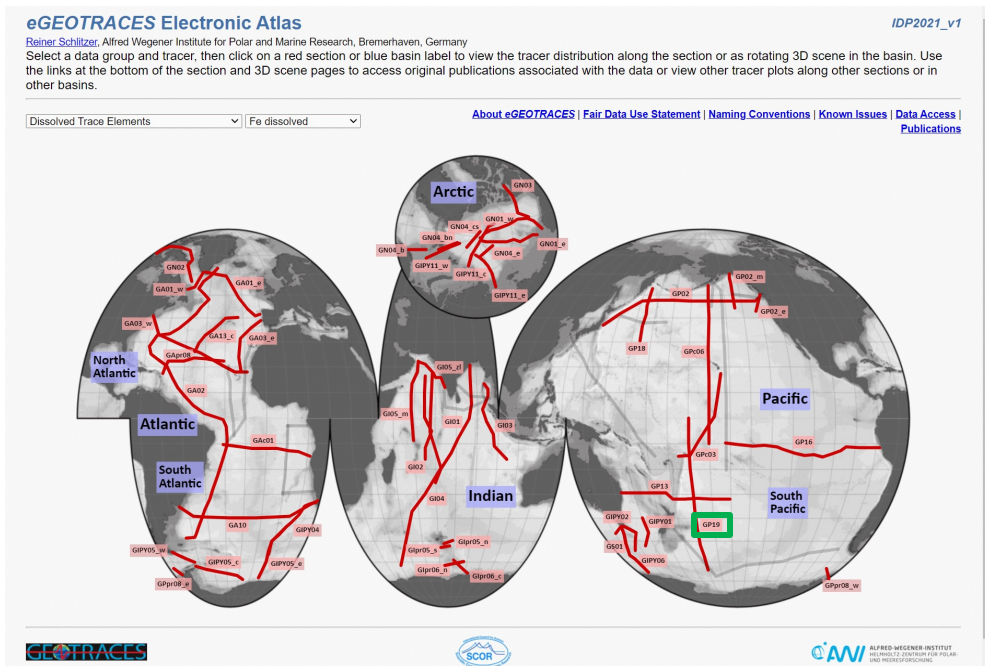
eGEOTRACES Electronic Atlas

IDP2021_v1

Reiner Schlitzer, Alfred Wegener Institute for Polar and Marine Research, Bremerhaven, Germany

Select a data group and tracer, then click on a red section or blue basin label to view the tracer distribution along the section or as rotating 3D scene in the basin. Use the links at the bottom of the section and 3D scene pages to access original publications associated with the data or view other tracer plots along other sections or in other basins.

Dissolved Trace Elements
Fe dissolved

About eGEOTRACES | Fair Data Use Statement | Naming Conventions | Known Issues | Data Access | Publications

Arctic
GN03
GN01_w
GN04_cs
GN04_bn
GN04_b
GN01_e
GN04_e
GIPY11_w
GIPY11_c
GIPY11_e

GN02
GA01_w
GA01_e
GA03_w
GA13_c
GA03_e
GApr08
North Atlantic
GA02
Atlantic
GAc01
South Atlantic
GA10
GIPY04
GIPY05_w
GIPY05_c
GIPY05_e
GPpr08_e

GI05_zl
GI05_m
GI01
GI03
GI02
GI04
Indian
GIpr05_n
GIpr05_s
GIpr06_n
GIpr06_c

GP02_m
GP02
GP02_e
GP18
GPc06
Pacific
GP16
GPc03
GP13
South Pacific
GIPY02
GIPY01
GP19
GS01
GIPY06
GPpr08_w

GEOTRACES
SCOR
AWI ALFRED-WEGENER-INSTITUT HELMHOLTZ-ZENTRUM FÜR POLAR- UND MEERESFORSCHUNG